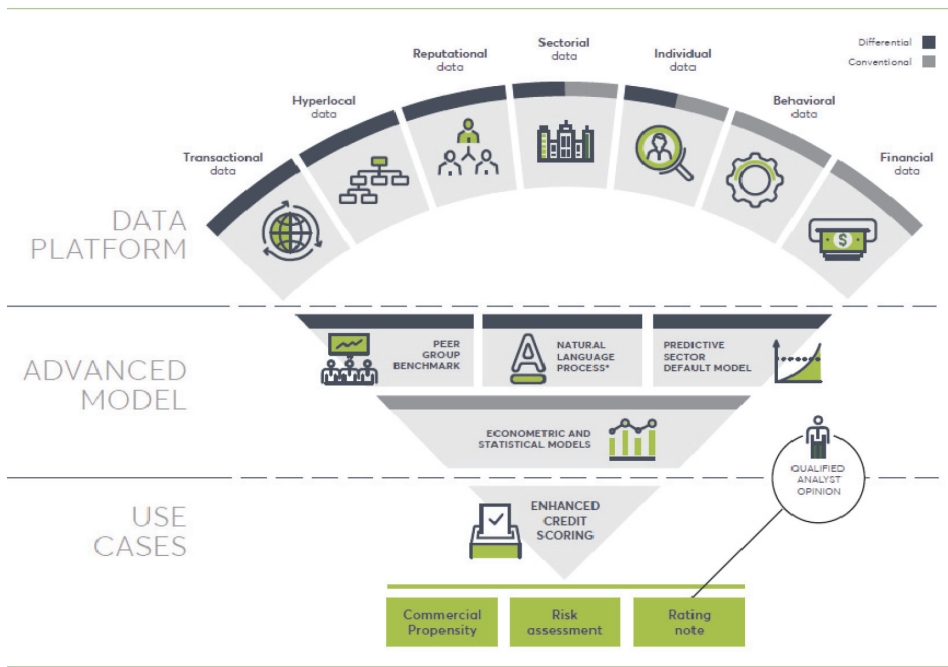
Differential
Conventional

Transactional data

Hyperlocal data

Reputational data

Sectorial data

Individual data

Behavioral data

Financial data

DATA PLATFORM

ADVANCED MODEL

PEER GROUP BENCHMARK

NATURAL LANGUAGE PROCESS*

PREDICTIVE SECTOR DEFAULT MODEL

ECONOMETRIC AND STATISTICAL MODELS

QUALIFIED ANALYST OPINION

USE CASES

ENHANCED CREDIT SCORING

Commercial Propensity

Risk assessment

Rating note